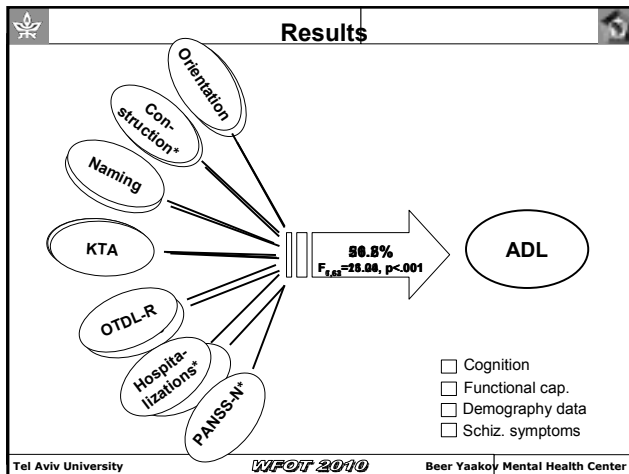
Results

Orientation

Construction*

Naming

KTA

OTDL-R

Hospitalizations*

PANSS-N*

50.8%
$F_{6,63}$=28.08, p<.001

ADL

Cognition
Functional cap.
Demography data
Schiz. symptoms

Tel Aviv University
WFOT 2010
Beer Yaakov Mental Health Center